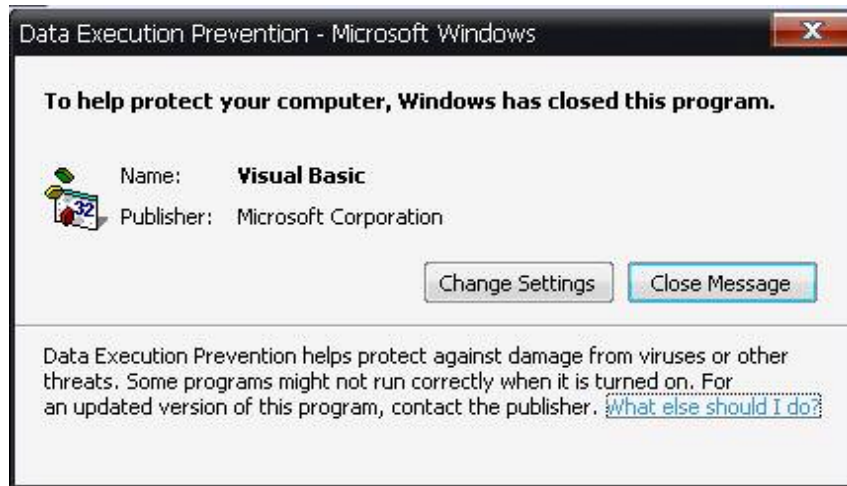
Data Execution Prevention - Microsoft Windows

To help protect your computer, Windows has closed this program.

Name: Visual Basic
Publisher: Microsoft Corporation

Change Settings | Close Message

Data Execution Prevention helps protect against damage from viruses or other threats. Some programs might not run correctly when it is turned on. For an updated version of this program, contact the publisher. What else should I do?